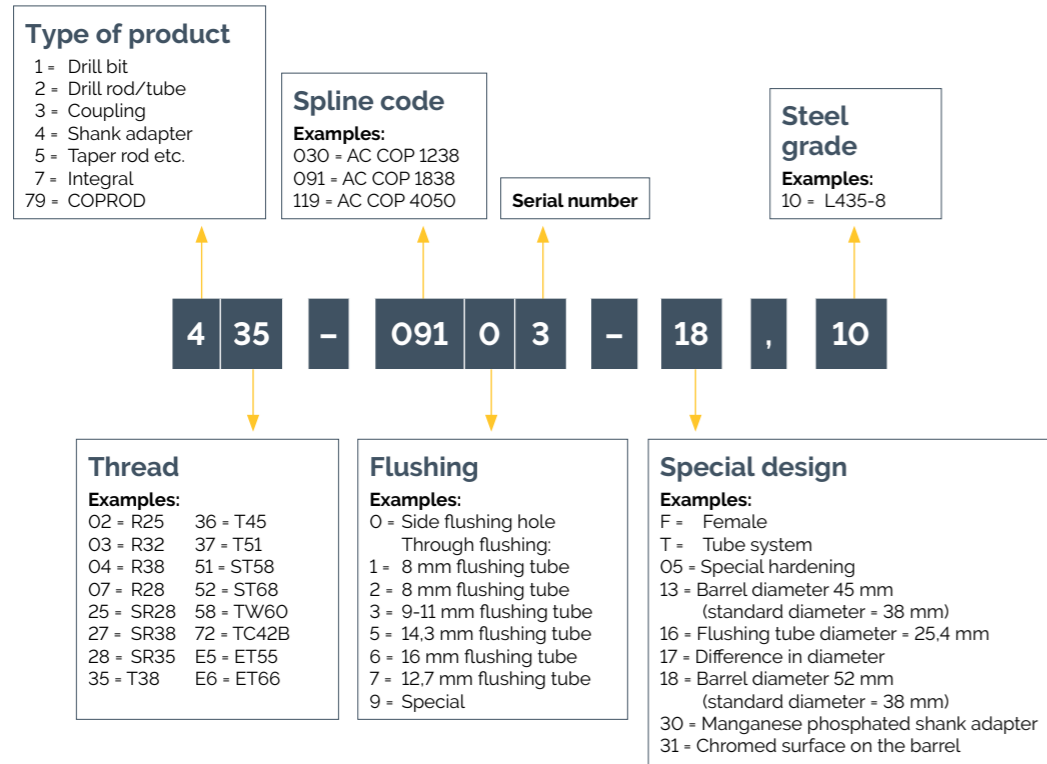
Type of product
1 = Drill bit
2 = Drill rod/tube
3 = Coupling
4 = Shank adapter
5 = Taper rod etc.
7 = Integral
79 = COPROD

Spline code
Examples:
030 = AC COP 1238
091 = AC COP 1838
119 = AC COP 4050

Serial number

Steel grade
Examples:
10 = L435-8

4 35 – 091 0 3 – 18 , 10

Thread
Examples:
02 = R25
03 = R32
04 = R38
07 = R28
25 = SR28
27 = SR38
28 = SR35
35 = T38
36 = T45
37 = T51
51 = ST58
52 = ST68
58 = TW60
72 = TC42B
E5 = ET55
E6 = ET66

Flushing
Examples:
0 = Side flushing hole
Through flushing:
1 = 8 mm flushing tube
2 = 8 mm flushing tube
3 = 9-11 mm flushing tube
5 = 14,3 mm flushing tube
6 = 16 mm flushing tube
7 = 12,7 mm flushing tube
9 = Special

Special design
Examples:
F = Female
T = Tube system
05 = Special hardening
13 = Barrel diameter 45 mm (standard diameter = 38 mm)
16 = Flushing tube diameter = 25,4 mm
17 = Difference in diameter
18 = Barrel diameter 52 mm (standard diameter = 38 mm)
30 = Manganese phosphated shank adapter
31 = Chromed surface on the barrel